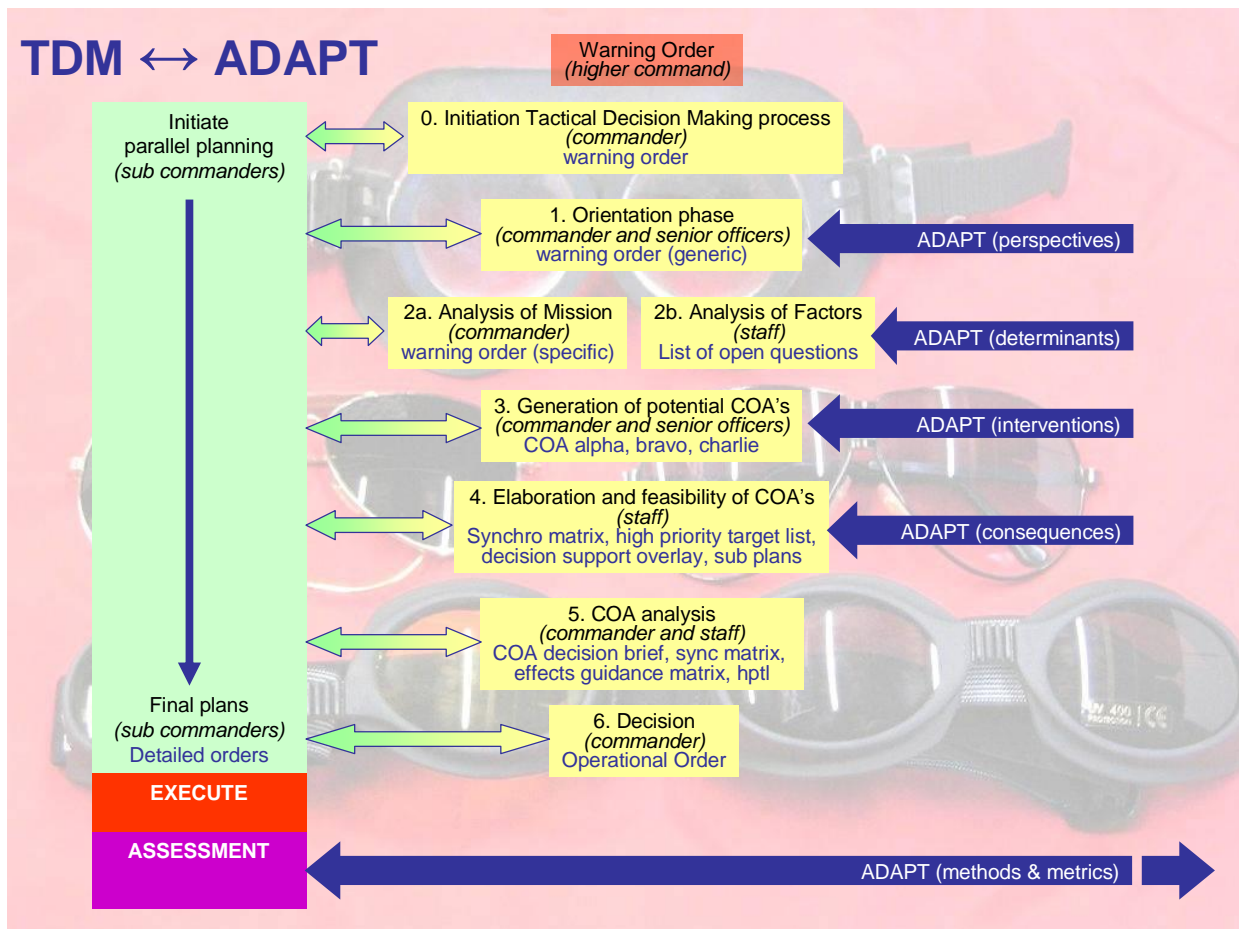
TDM $\leftrightarrow$ ADAPT

Warning Order
*(higher command)*

Initiate parallel planning
*(sub commanders)*

0. Initiation Tactical Decision Making process
*(commander)*
warning order

1. Orientation phase
*(commander and senior officers)*
warning order (generic)

ADAPT (perspectives)

2a. Analysis of Mission
*(commander)*
warning order (specific)

2b. Analysis of Factors
*(staff)*
List of open questions

ADAPT (determinants)

3. Generation of potential COA's
*(commander and senior officers)*
COA alpha, bravo, charlie

ADAPT (interventions)

4. Elaboration and feasibility of COA's
*(staff)*
Synchro matrix, high priority target list, decision support overlay, sub plans

ADAPT (consequences)

5. COA analysis
*(commander and staff)*
COA decision brief, sync matrix, effects guidance matrix, hptl

Final plans
*(sub commanders)*
Detailed orders

6. Decision
*(commander)*
Operational Order

EXECUTE

ASSESSMENT

ADAPT (methods & metrics)